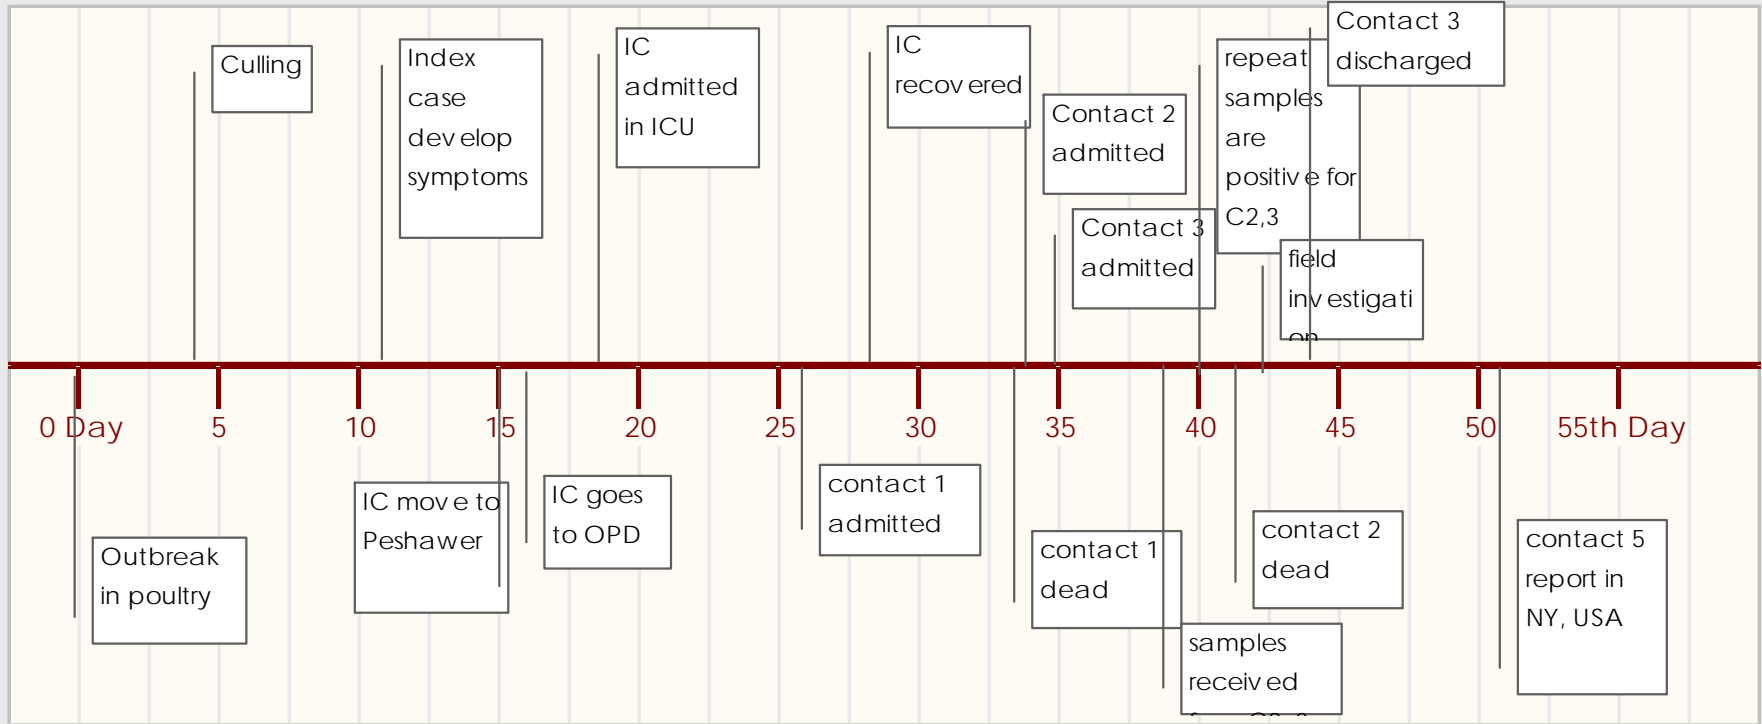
Culling

Index case develop symptoms

IC admitted in ICU

IC recovered

Contact 2 admitted

Contact 3 admitted

repeat samples are positive for C2,3

Contact 3 discharged

field investigati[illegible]

0 Day 5 10 15 20 25 30 35 40 45 50 55th Day

Outbreak in poultry

IC move to Peshawer

IC goes to OPD

contact 1 admitted

contact 1 dead

samples received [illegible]

contact 2 dead

contact 5 report in NY, USA